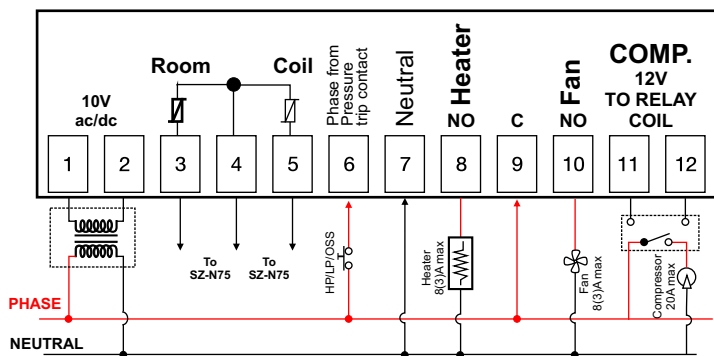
10V ac/dc

Room

Coil

Phase from Pressure trip contact

Neutral

Heater NO

C

Fan NO

COMP. 12V TO RELAY COIL

1 2 3 4 5 6 7 8 9 10 11 12

To SZ-N75

To SZ-N75

HP/LP/OSS

Heater 8(3)A max

Fan 8(3)A max

Compressor 20A max

PHASE

NEUTRAL